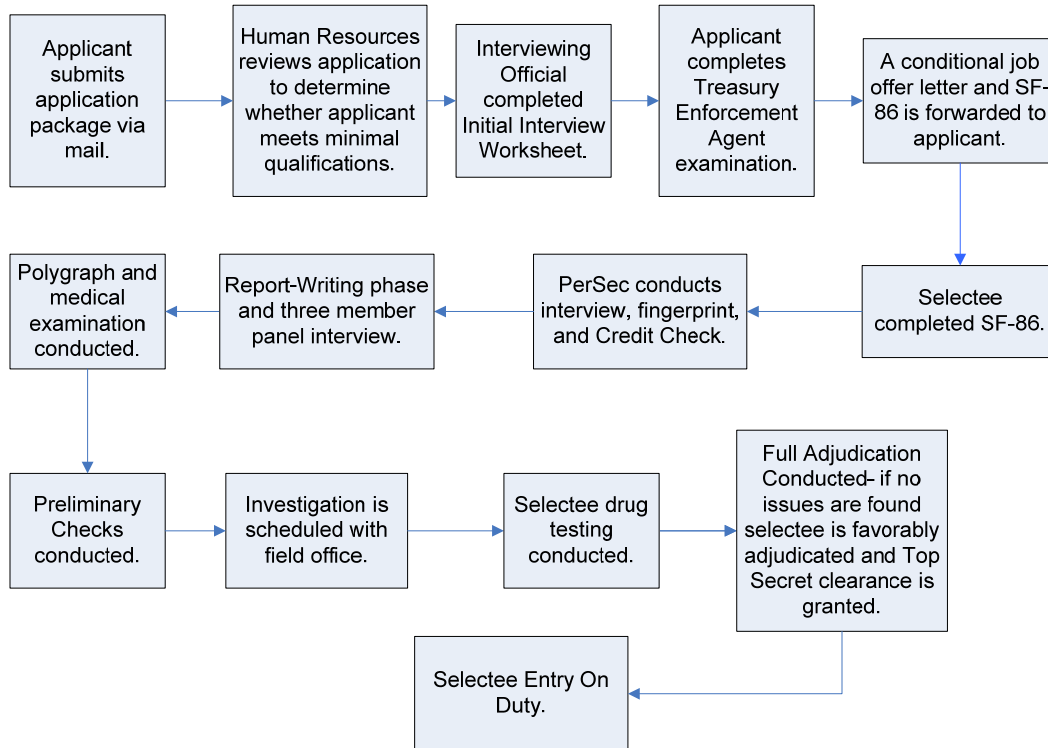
Applicant submits application package via mail.

Human Resources reviews application to determine whether applicant meets minimal qualifications.

Interviewing Official completed Initial Interview Worksheet.

Applicant completes Treasury Enforcement Agent examination.

A conditional job offer letter and SF-86 is forwarded to applicant.

Selectee completed SF-86.

PerSec conducts interview, fingerprint, and Credit Check.

Report-Writing phase and three member panel interview.

Polygraph and medical examination conducted.

Preliminary Checks conducted.

Investigation is scheduled with field office.

Selectee drug testing conducted.

Full Adjudication Conducted- if no issues are found selectee is favorably adjudicated and Top Secret clearance is granted.

Selectee Entry On Duty.